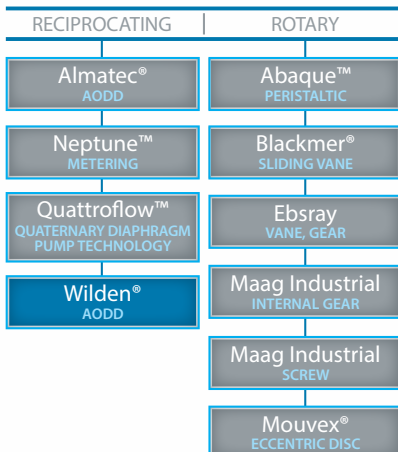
RECIPROCATING | ROTARY

Almatec®
AODD

Neptune™
METERING

Quattroflow™
QUATERNARY DIAPHRAGM PUMP TECHNOLOGY

Wilden®
AODD

Abaque™
PERISTALTIC

Blackmer®
SLIDING VANE

Ebsray
VANE, GEAR

Maag Industrial
INTERNAL GEAR

Maag Industrial
SCREW

Mouvex®
ECCENTRIC DISC